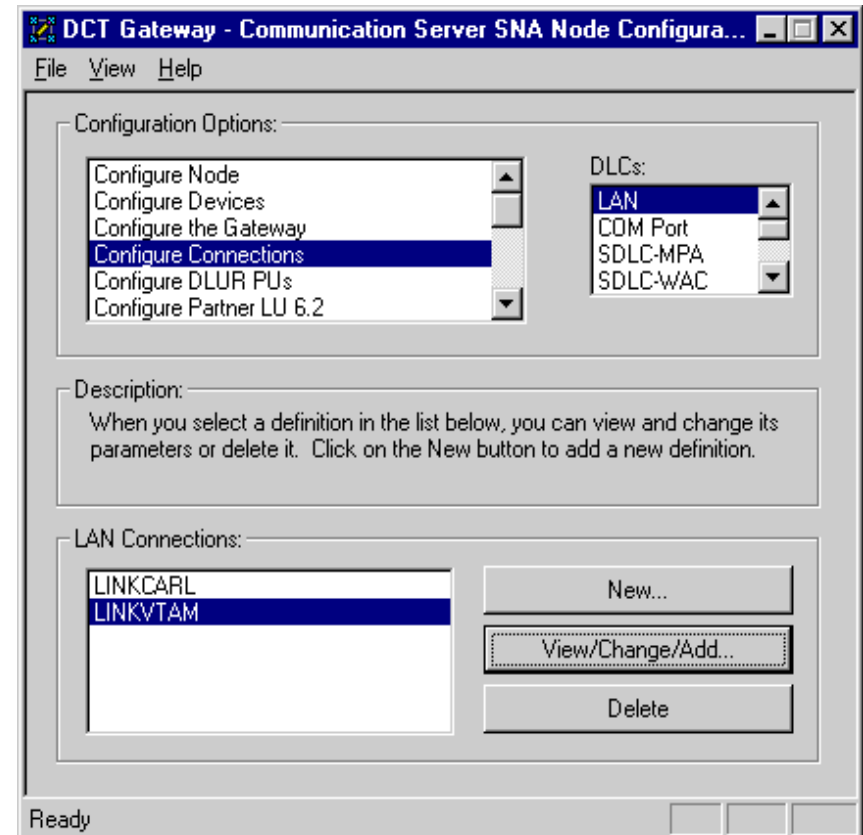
DCT Gateway - Communication Server SNA Node Configura...

File View Help

Configuration Options:

Configure Node
Configure Devices
Configure the Gateway
Configure Connections
Configure DLUR PUs
Configure Partner LU 6.2

DLCs:

LAN
COM Port
SDLC-MPA
SDLC-WAC

Description:

When you select a definition in the list below, you can view and change its parameters or delete it. Click on the New button to add a new definition.

LAN Connections:

LINKCARL
LINKVTAM

New...

View/Change/Add...

Delete

Ready